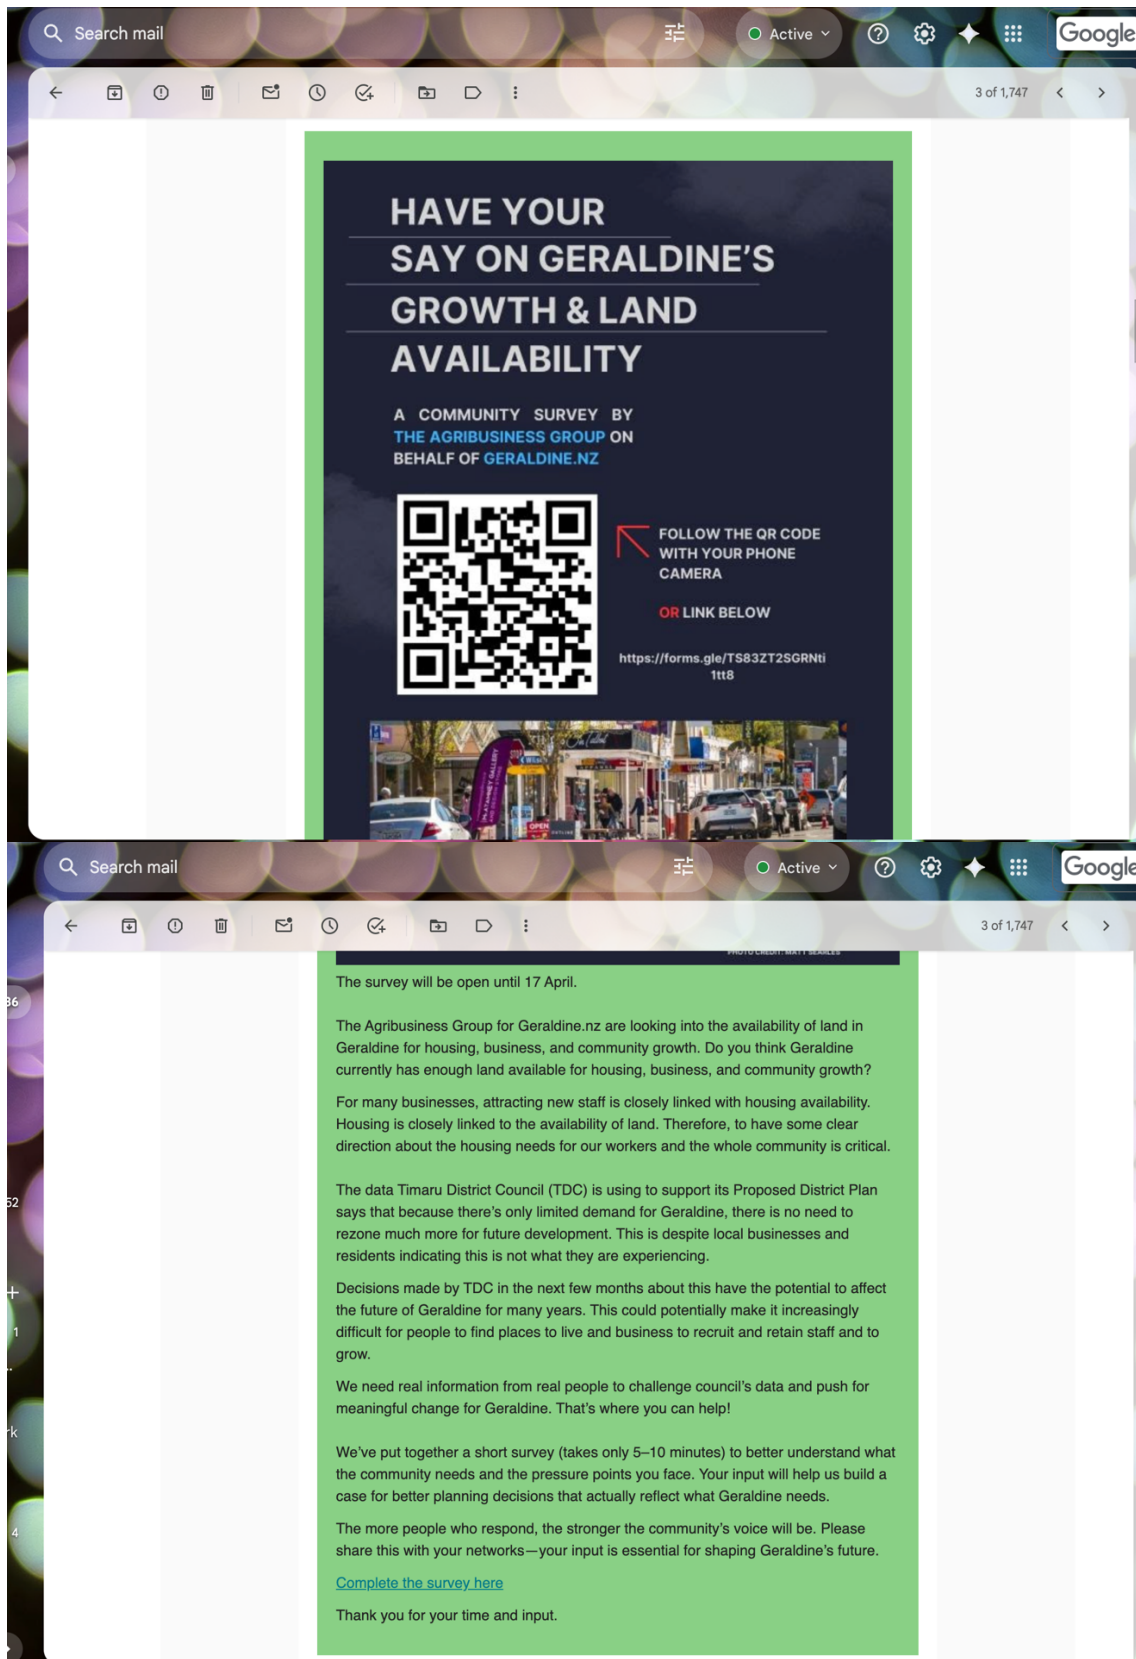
Search mail

Active

Google

3 of 1,747

HAVE YOUR SAY ON GERALDINE'S GROWTH & LAND AVAILABILITY

A COMMUNITY SURVEY BY THE AGRIBUSINESS GROUP ON BEHALF OF GERALDINE.NZ

FOLLOW THE QR CODE WITH YOUR PHONE CAMERA

OR LINK BELOW

https://forms.gle/TS83ZT2SGRNti1tt8

Search mail

Active

Google

3 of 1,747

PHOTO CREDIT: MATT SEARLES

The survey will be open until 17 April.

The Agribusiness Group for Geraldine.nz are looking into the availability of land in Geraldine for housing, business, and community growth. Do you think Geraldine currently has enough land available for housing, business, and community growth?

For many businesses, attracting new staff is closely linked with housing availability. Housing is closely linked to the availability of land. Therefore, to have some clear direction about the housing needs for our workers and the whole community is critical.

The data Timaru District Council (TDC) is using to support its Proposed District Plan says that because there's only limited demand for Geraldine, there is no need to rezone much more for future development. This is despite local businesses and residents indicating this is not what they are experiencing.

Decisions made by TDC in the next few months about this have the potential to affect the future of Geraldine for many years. This could potentially make it increasingly difficult for people to find places to live and business to recruit and retain staff and to grow.

We need real information from real people to challenge council's data and push for meaningful change for Geraldine. That's where you can help!

We've put together a short survey (takes only 5–10 minutes) to better understand what the community needs and the pressure points you face. Your input will help us build a case for better planning decisions that actually reflect what Geraldine needs.

The more people who respond, the stronger the community's voice will be. Please share this with your networks—your input is essential for shaping Geraldine's future.

Complete the survey here

Thank you for your time and input.